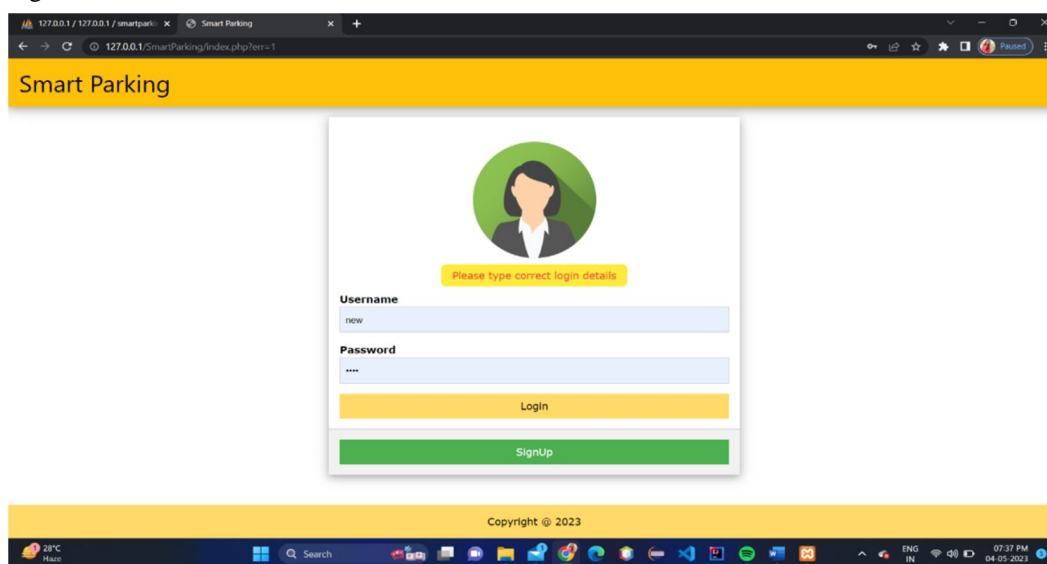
127.0.0.1 / 127.0.0.1 / smartparki
Smart Parking
127.0.0.1/SmartParking/index.php?err=1
Paused

Smart Parking

Please type correct login details

Username
new

Password
••••

Login

SignUp

Copyright @ 2023

28°C
Haze
Search
ENG
IN
07:37 PM
04-05-2023